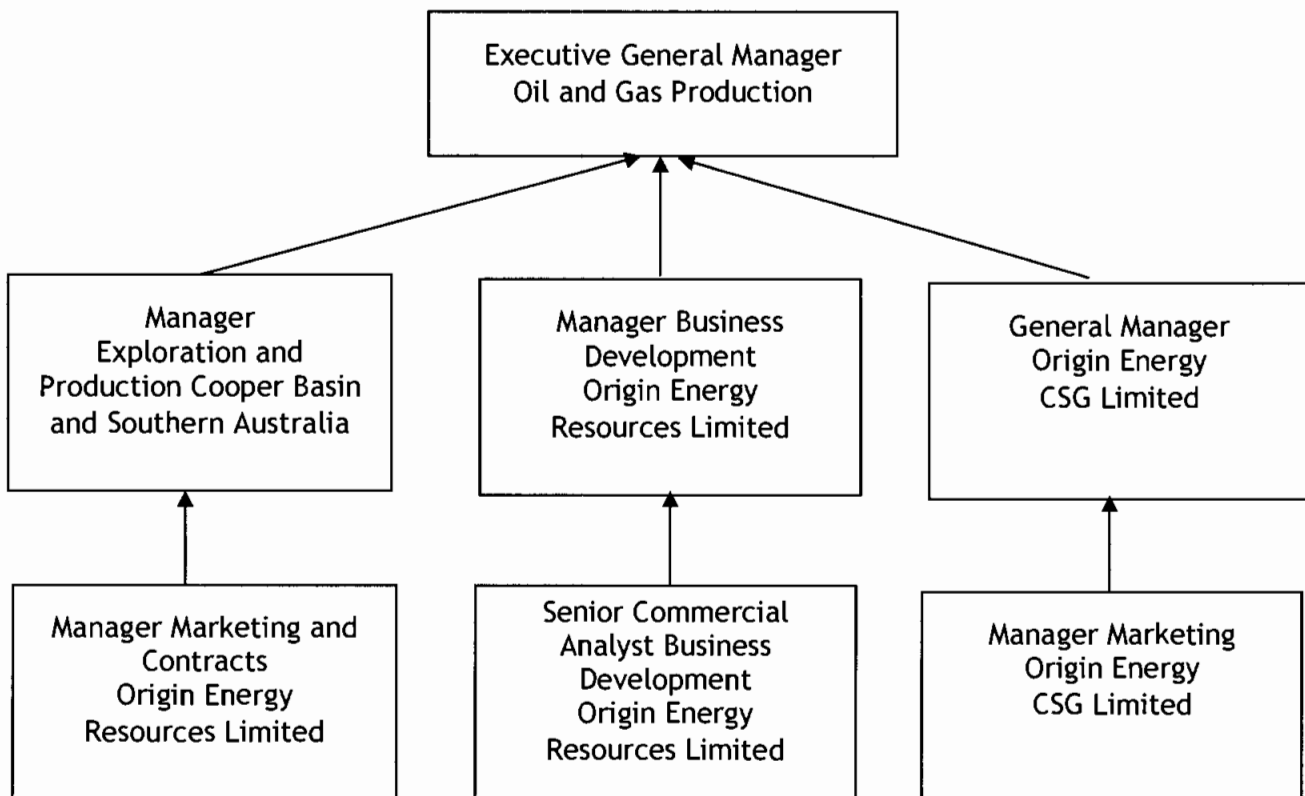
Executive General Manager
Oil and Gas Production

Manager
Exploration and Production Cooper Basin and Southern Australia

Manager Business Development
Origin Energy Resources Limited

General Manager
Origin Energy CSG Limited

Manager Marketing and Contracts
Origin Energy Resources Limited

Senior Commercial Analyst Business Development
Origin Energy Resources Limited

Manager Marketing
Origin Energy CSG Limited